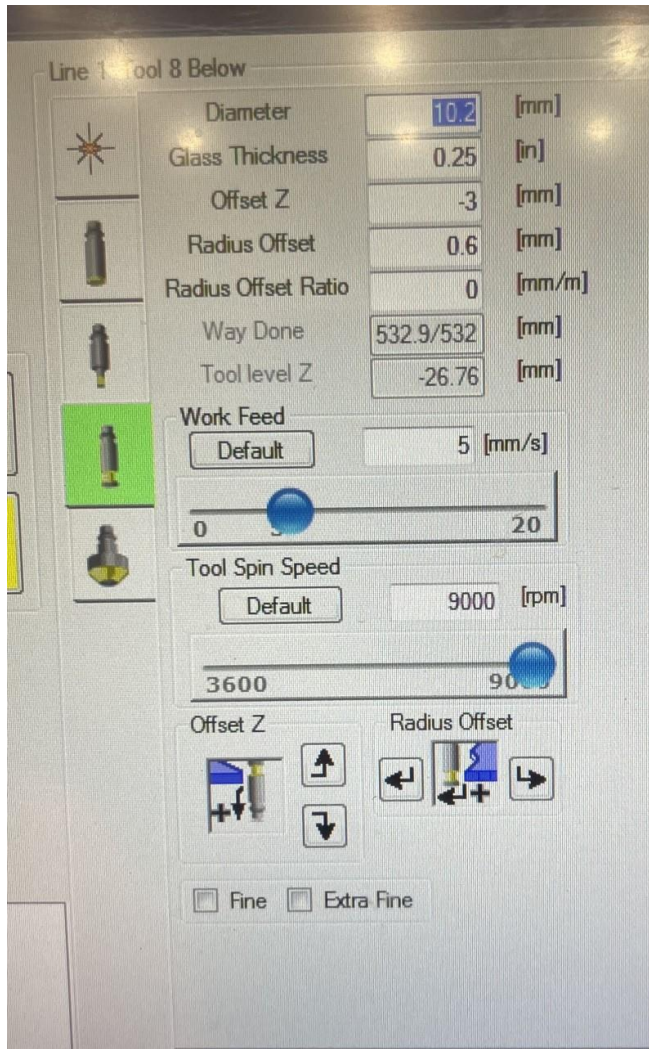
Line 1 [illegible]ool 8 Below

| | | |
|---|---|---|
| Diameter | 10.2 | [mm] |
| Glass Thickness | 0.25 | [in] |
| Offset Z | -3 | [mm] |
| Radius Offset | 0.6 | [mm] |
| Radius Offset Ratio | 0 | [mm/m] |
| Way Done | 532.9/532 | [mm] |
| Tool level Z | -26.76 | [mm] |

Work Feed
Default 5 [mm/s]
0 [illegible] 20

Tool Spin Speed
Default 9000 [rpm]
3600 90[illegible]

Offset Z
Radius Offset

Fine Extra Fine